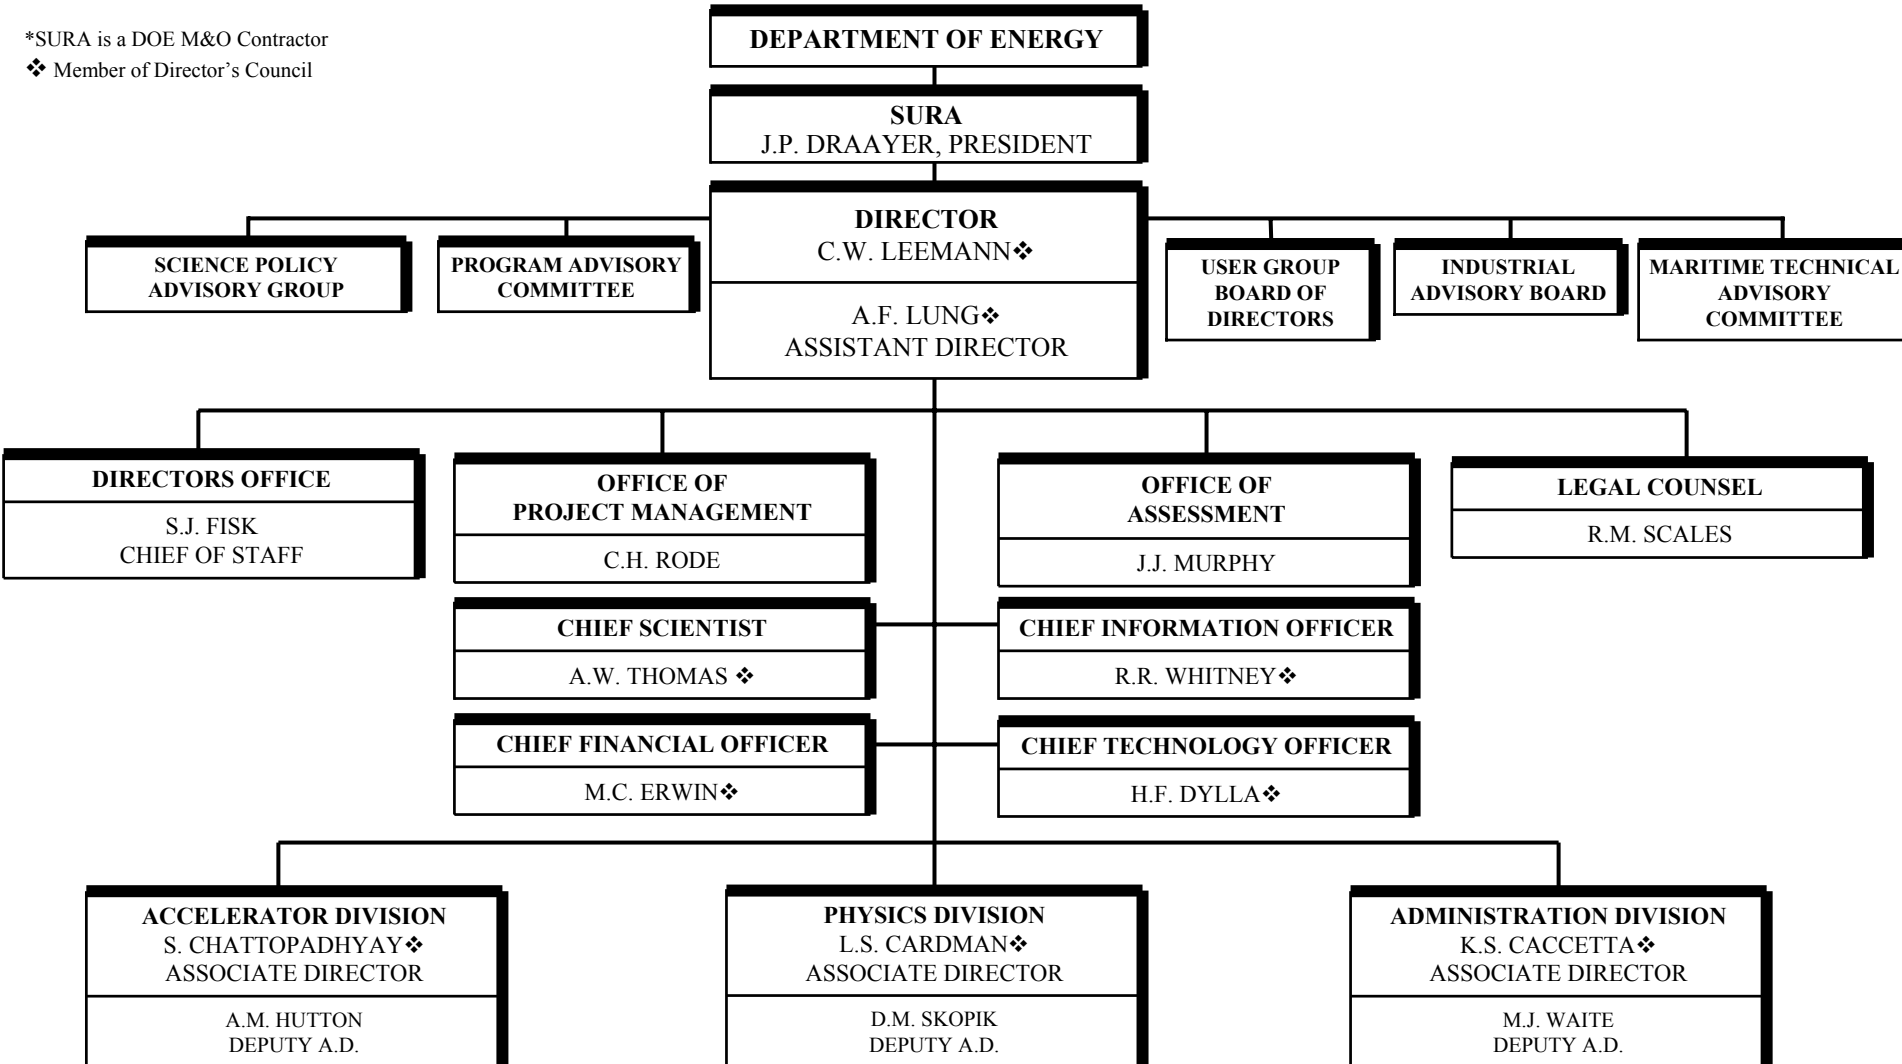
*SURA is a DOE M&O Contractor
❖ Member of Director's Council

DEPARTMENT OF ENERGY

SURA
J.P. DRAAYER, PRESIDENT

DIRECTOR
C.W. LEEMANN❖

A.F. LUNG❖
ASSISTANT DIRECTOR

SCIENCE POLICY ADVISORY GROUP

PROGRAM ADVISORY COMMITTEE

USER GROUP BOARD OF DIRECTORS

INDUSTRIAL ADVISORY BOARD

MARITIME TECHNICAL ADVISORY COMMITTEE

DIRECTORS OFFICE
S.J. FISK
CHIEF OF STAFF

OFFICE OF PROJECT MANAGEMENT
C.H. RODE

OFFICE OF ASSESSMENT
J.J. MURPHY

LEGAL COUNSEL
R.M. SCALES

CHIEF SCIENTIST
A.W. THOMAS ❖

CHIEF INFORMATION OFFICER
R.R. WHITNEY❖

CHIEF FINANCIAL OFFICER
M.C. ERWIN❖

CHIEF TECHNOLOGY OFFICER
H.F. DYLLA❖

ACCELERATOR DIVISION
S. CHATTOPADHYAY❖
ASSOCIATE DIRECTOR
A.M. HUTTON
DEPUTY A.D.

PHYSICS DIVISION
L.S. CARDMAN❖
ASSOCIATE DIRECTOR
D.M. SKOPIK
DEPUTY A.D.

ADMINISTRATION DIVISION
K.S. CACCETTA❖
ASSOCIATE DIRECTOR
M.J. WAITE
DEPUTY A.D.